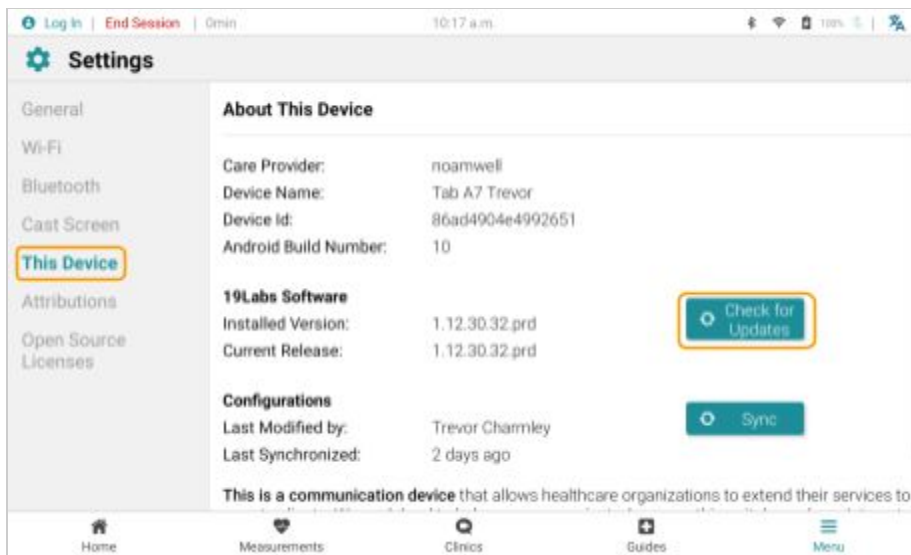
Log In | End Session | 0min 10:17 a.m. 100%

Settings

General
Wi-Fi
Bluetooth
Cast Screen
This Device
Attributions
Open Source Licenses

About This Device

Care Provider: noamwell
Device Name: Tab A7 Trevor
Device Id: 86ad4904e4992651
Android Build Number: 10

19Labs Software
Installed Version: 1.12.30.32.prd
Current Release: 1.12.30.32.prd

Check for Updates

Configurations
Last Modified by: Trevor Charmley
Last Synchronized: 2 days ago

Sync

This is a communication device that allows healthcare organizations to extend their services to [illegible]

Home
Measurements
Clinics
Guides
Menu